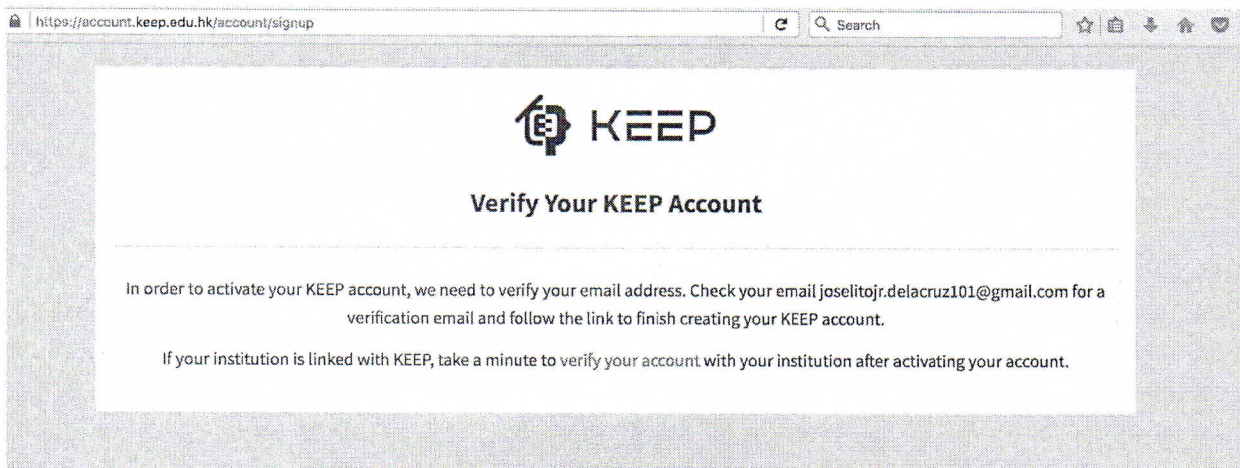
https://account.keep.edu.hk/account/signup

Search

KEEP

Verify Your KEEP Account

In order to activate your KEEP account, we need to verify your email address. Check your email joselitojr.delacruz101@gmail.com for a verification email and follow the link to finish creating your KEEP account.

If your institution is linked with KEEP, take a minute to verify your account with your institution after activating your account.